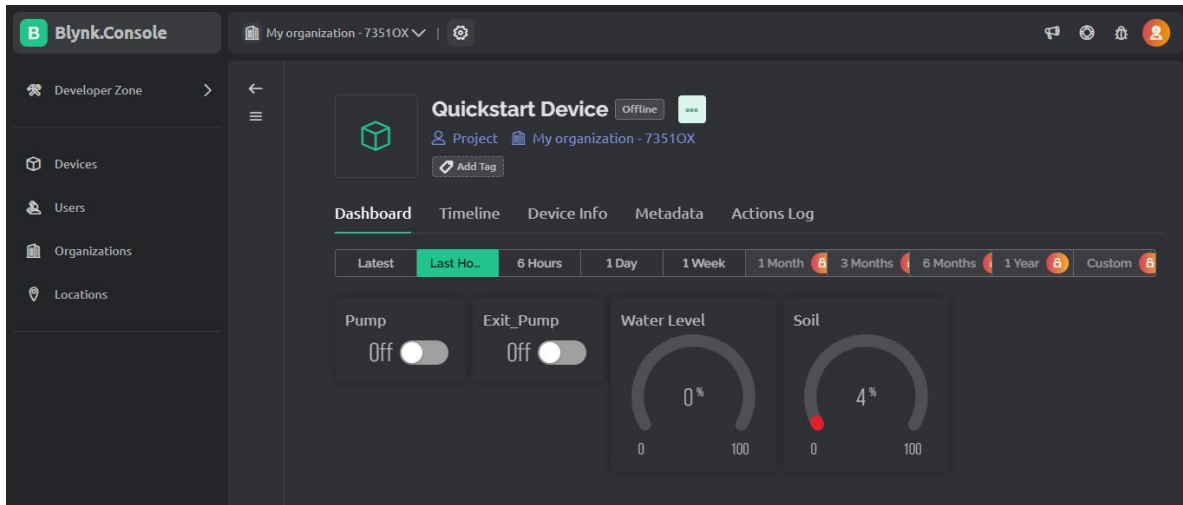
B Blynk.Console

My organization - 7351OX

Developer Zone

Devices

Users

Organizations

Locations

Quickstart Device Offline

Project My organization - 7351OX

Add Tag

Dashboard Timeline Device Info Metadata Actions Log

Latest Last Ho.. 6 Hours 1 Day 1 Week 1 Month 3 Months 6 Months 1 Year Custom

Pump
Off

Exit_Pump
Off

Water Level
0 %
0 100

Soil
4 %
0 100